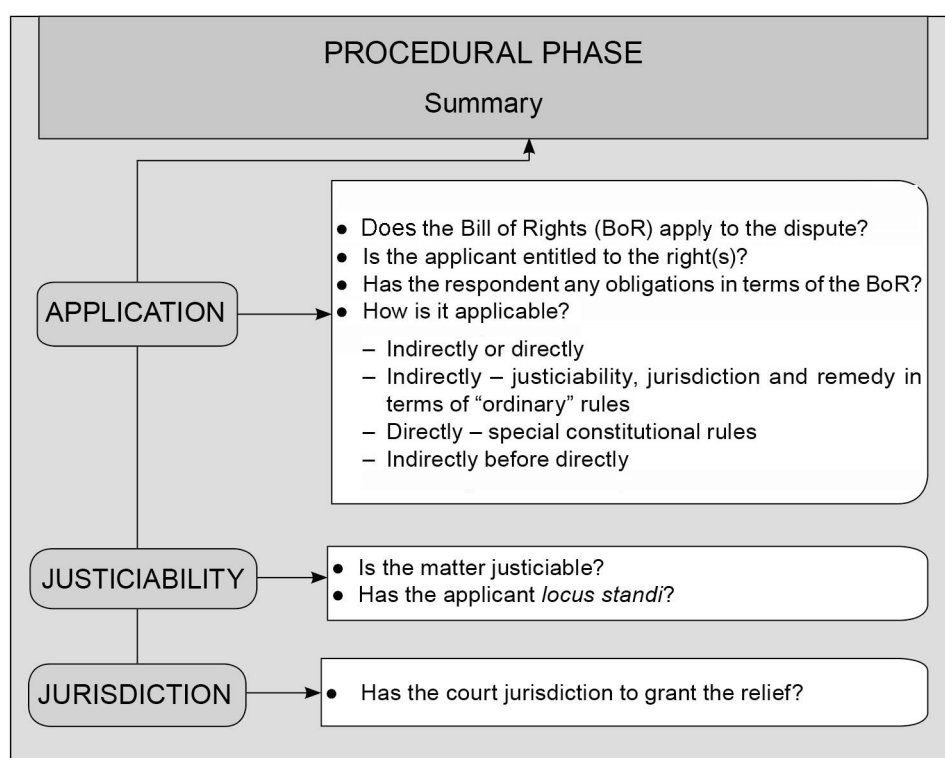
PROCEDURAL PHASE

Summary

APPLICATION

- Does the Bill of Rights (BoR) apply to the dispute?
- Is the applicant entitled to the right(s)?
- Has the respondent any obligations in terms of the BoR?
- How is it applicable?
  – Indirectly or directly
  – Indirectly – justiciability, jurisdiction and remedy in terms of "ordinary" rules
  – Directly – special constitutional rules
  – Indirectly before directly

JUSTICIABILITY

- Is the matter justiciable?
- Has the applicant *locus standi*?

JURISDICTION

- Has the court jurisdiction to grant the relief?